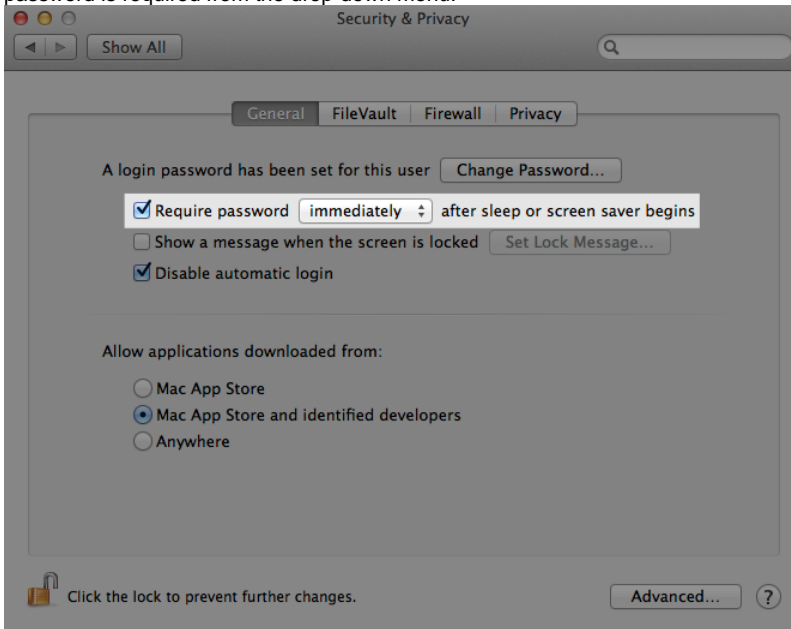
password is required from the drop-down menu.

Security & Privacy

Show All

General | FileVault | Firewall | Privacy

A login password has been set for this user Change Password...

Require password immediately after sleep or screen saver begins

Show a message when the screen is locked Set Lock Message...

Disable automatic login

Allow applications downloaded from:

Mac App Store

Mac App Store and identified developers

Anywhere

Click the lock to prevent further changes.

Advanced...

?